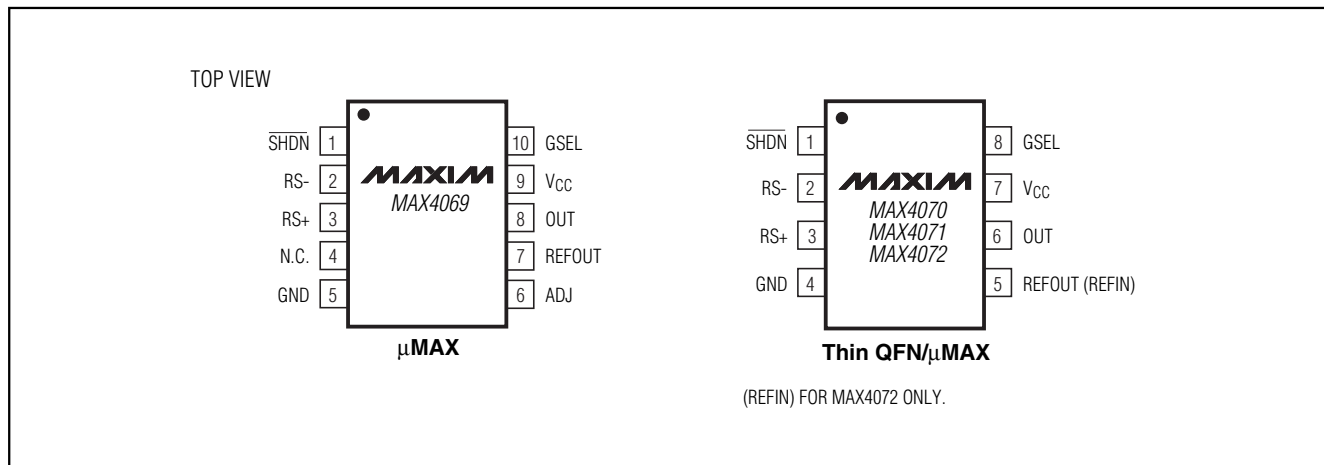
TOP VIEW

$\overline{SHDN}$ 1
RS- 2
RS+ 3
N.C. 4
GND 5

MAXIM
MAX4069

10 GSEL
9 $V_{CC}$
8 OUT
7 REFOUT
6 ADJ

μMAX

$\overline{SHDN}$ 1
RS- 2
RS+ 3
GND 4

MAXIM
MAX4070
MAX4071
MAX4072

8 GSEL
7 $V_{CC}$
6 OUT
5 REFOUT (REFIN)

Thin QFN/μMAX

(REFIN) FOR MAX4072 ONLY.